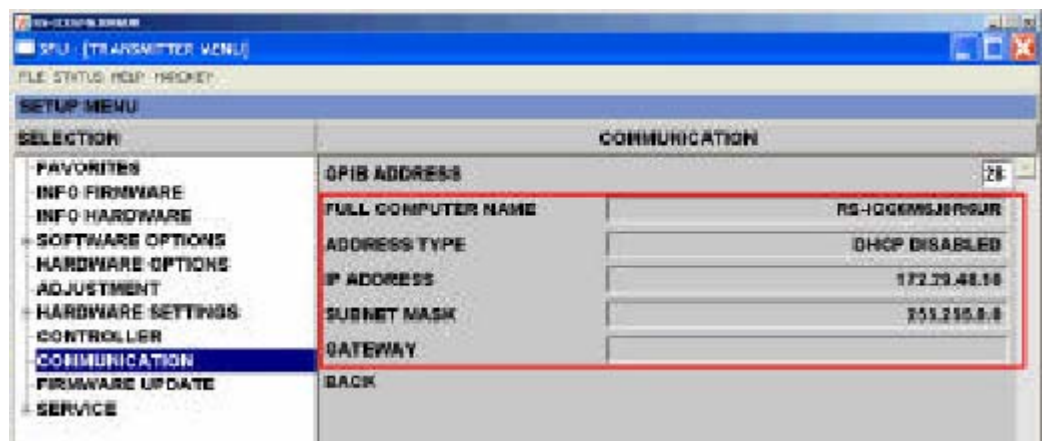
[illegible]

SFU - [TRANSMITTER MENU]

FILE STATUS HELP HARDKEY

SETUP MENU

SELECTION

FAVORITES
INFO FIRMWARE
INFO HARDWARE
SOFTWARE OPTIONS
HARDWARE OPTIONS
ADJUSTMENT
HARDWARE SETTINGS
CONTROLLER
COMMUNICATION
FIRMWARE UPDATE
SERVICE

COMMUNICATION

GPIB ADDRESS 28

| | |
|---|---|
| FULL COMPUTER NAME | RS-I0CKMSJ0R6UR |
| ADDRESS TYPE | DHCP DISABLED |
| IP ADDRESS | 172.23.48.10 |
| SUBNET MASK | 255.255.0.0 |
| GATEWAY | |

BACK